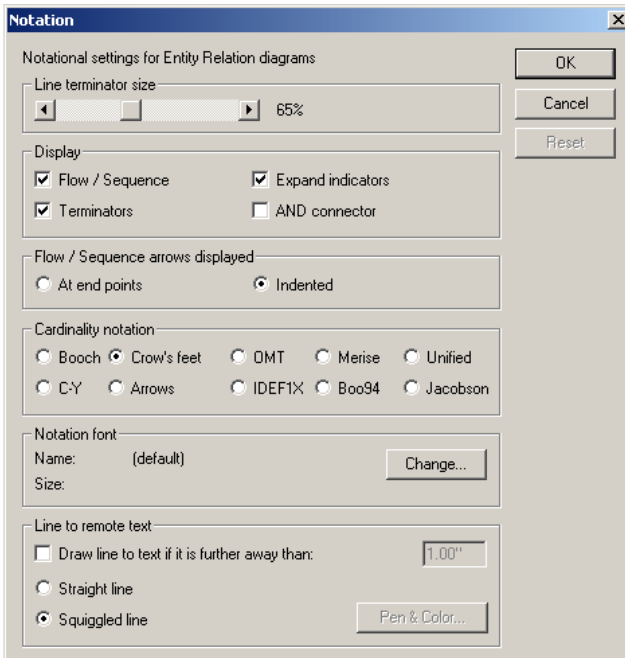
Notation

Notational settings for Entity Relation diagrams

OK

Cancel

Reset

Line terminator size

65%

Display

Flow / Sequence

Expand indicators

Terminators

AND connector

Flow / Sequence arrows displayed

At end points

Indented

Cardinality notation

Booch

Crow's feet

OMT

Merise

Unified

C-Y

Arrows

IDEF1X

Boo94

Jacobson

Notation font

Name: (default)

Size:

Change...

Line to remote text

Draw line to text if it is further away than:

1.00"

Straight line

Squiggled line

Pen & Color...